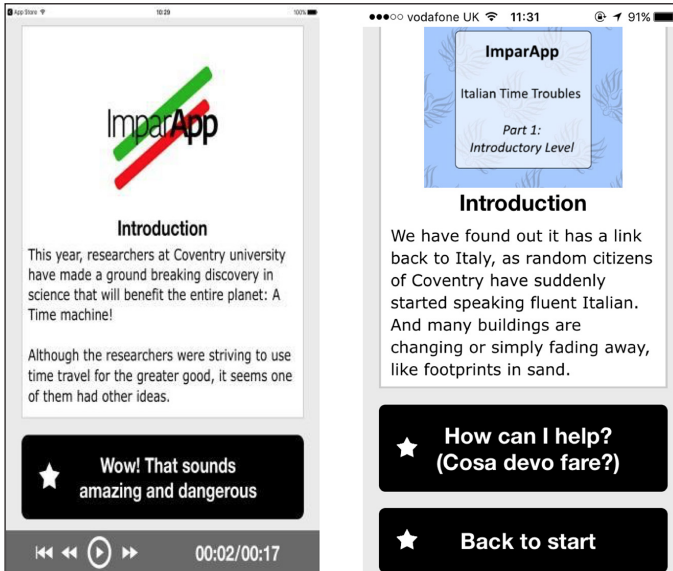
App Store 10:29 100%

ImparApp

Introduction

This year, researchers at Coventry university have made a ground breaking discovery in science that will benefit the entire planet: A Time machine!

Although the researchers were striving to use time travel for the greater good, it seems one of them had other ideas.

Wow! That sounds amazing and dangerous

00:02/00:17

●●●○○ vodafone UK 11:31 91%

ImparApp

Italian Time Troubles

Part 1: Introductory Level

Introduction

We have found out it has a link back to Italy, as random citizens of Coventry have suddenly started speaking fluent Italian. And many buildings are changing or simply fading away, like footprints in sand.

How can I help? (Cosa devo fare?)

Back to start